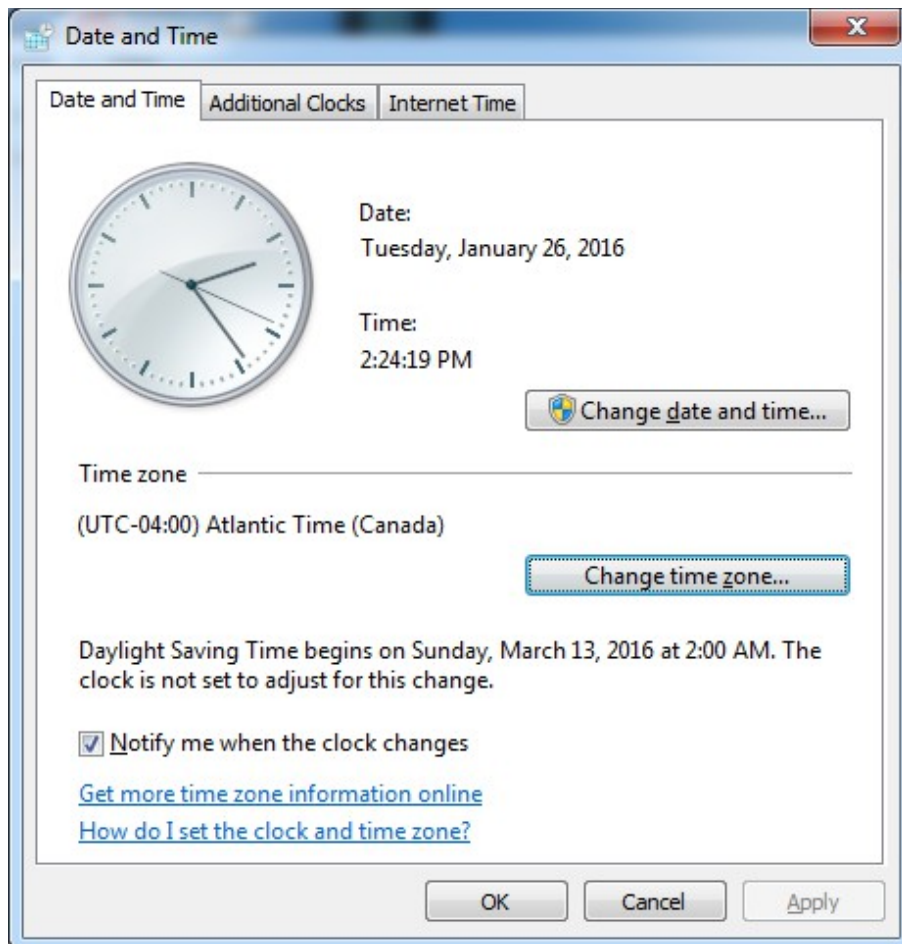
Date and Time

Date and Time | Additional Clocks | Internet Time

Date:
Tuesday, January 26, 2016

Time:
2:24:19 PM

Change date and time...

Time zone

(UTC-04:00) Atlantic Time (Canada)

Change time zone...

Daylight Saving Time begins on Sunday, March 13, 2016 at 2:00 AM. The clock is not set to adjust for this change.

Notify me when the clock changes

Get more time zone information online

How do I set the clock and time zone?

OK Cancel Apply